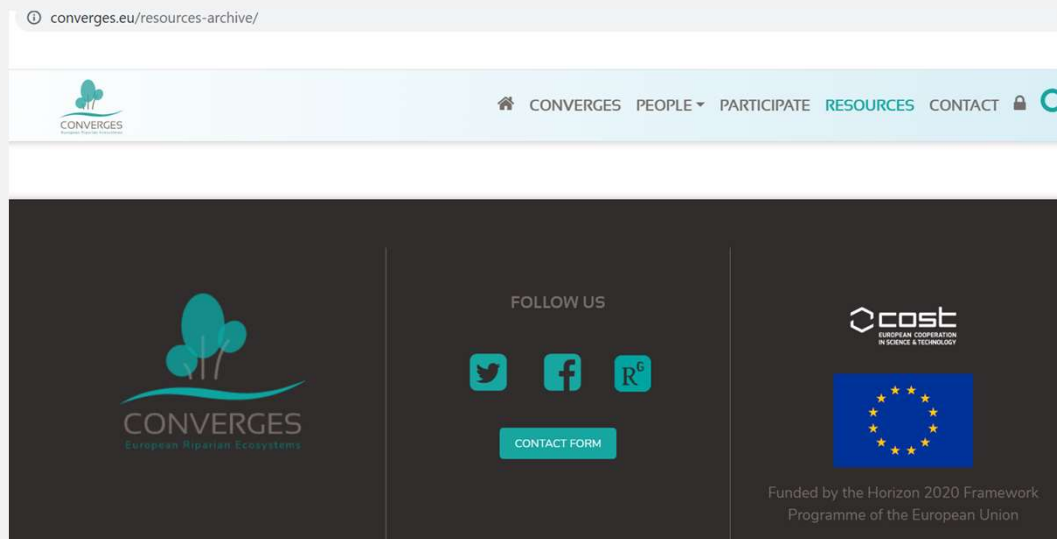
converges.eu/resources-archive/

CONVERGES
European Riparian Ecosystems

CONVERGES PEOPLE PARTICIPATE RESOURCES CONTACT

CONVERGES
European Riparian Ecosystems

FOLLOW US

$R^G$

CONTACT FORM

cost
EUROPEAN COOPERATION IN SCIENCE & TECHNOLOGY

Funded by the Horizon 2020 Framework Programme of the European Union